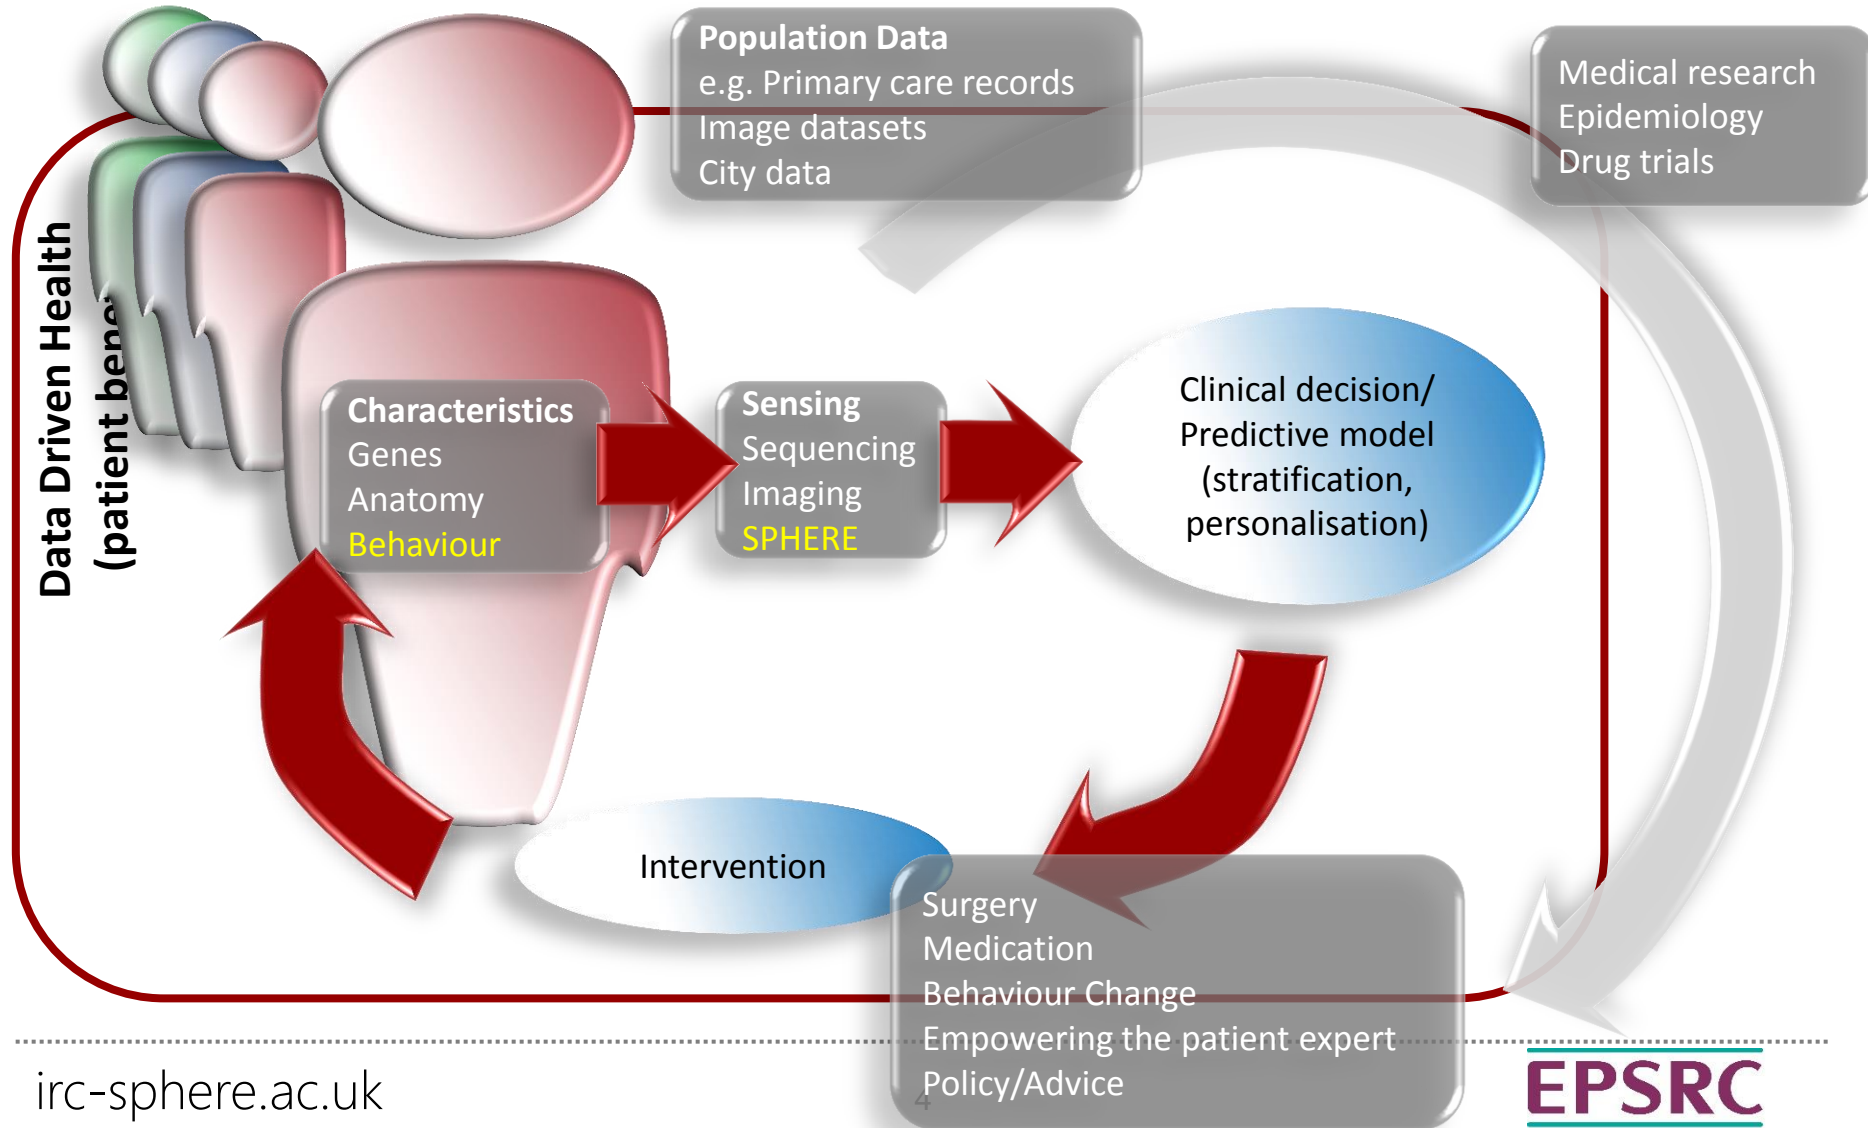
Population Data
e.g. Primary care records
Image datasets
City data

Medical research
Epidemiology
Drug trials

Data Driven Health
(patient bene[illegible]

Characteristics
Genes
Anatomy
Behaviour

Sensing
Sequencing
Imaging
SPHERE

Clinical decision/
Predictive model
(stratification,
personalisation)

Intervention

Surgery
Medication
Behaviour Change
Empowering the patient expert
Policy/Advice

irc-sphere.ac.uk

4

EPSRC